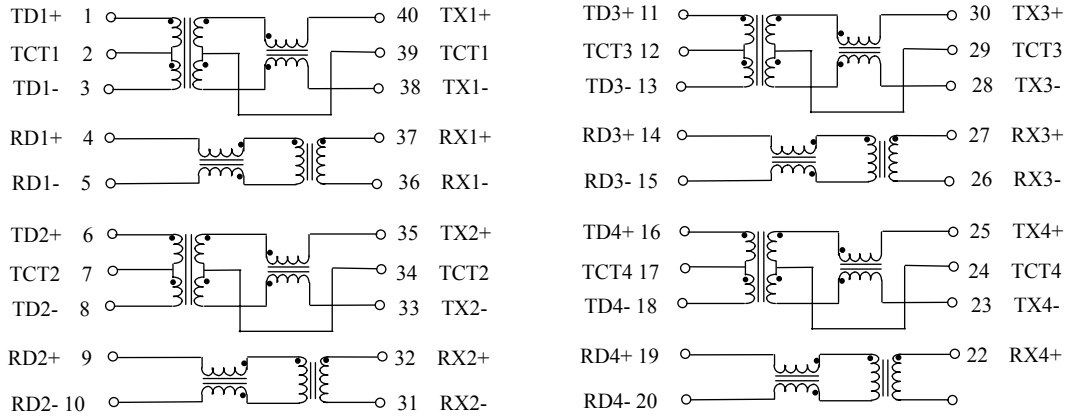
TD1+ 1
TCT1 2
TD1- 3
40 TX1+
39 TCT1
38 TX1-

RD1+ 4
RD1- 5
37 RX1+
36 RX1-

TD2+ 6
TCT2 7
TD2- 8
35 TX2+
34 TCT2
33 TX2-

RD2+ 9
RD2- 10
32 RX2+
31 RX2-

TD3+ 11
TCT3 12
TD3- 13
30 TX3+
29 TCT3
28 TX3-

RD3+ 14
RD3- 15
27 RX3+
26 RX3-

TD4+ 16
TCT4 17
TD4- 18
25 TX4+
24 TCT4
23 TX4-

RD4+ 19
RD4- 20
22 RX4+